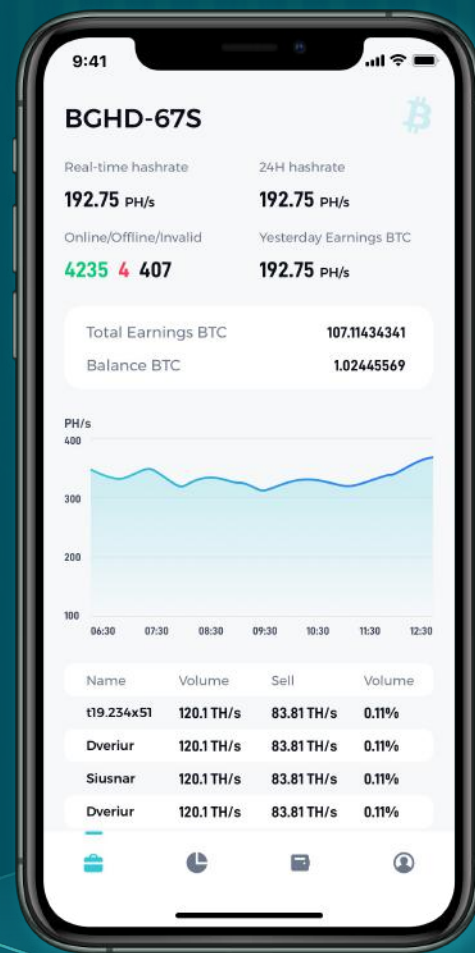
9:41

BGHD-67S

Real-time hashrate
192.75 PH/s

24H hashrate
192.75 PH/s

Online/Offline/Invalid
4235 4 407

Yesterday Earnings BTC
192.75 PH/s

Total Earnings BTC 107.11434341
Balance BTC 1.02445569

PH/s
400
300
200
100
06:30 07:30 08:30 09:30 10:30 11:30 12:30

| Name | Volume | Sell | Volume |
|---|---|---|---|
| t19.234x51 | 120.1 TH/s | 83.81 TH/s | 0.11% |
| Dveriur | 120.1 TH/s | 83.81 TH/s | 0.11% |
| Siusnar | 120.1 TH/s | 83.81 TH/s | 0.11% |
| Dveriur | 120.1 TH/s | 83.81 TH/s | 0.11% |